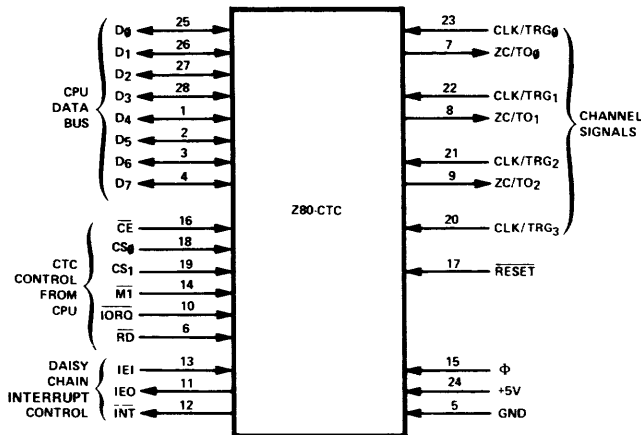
CPU DATA BUS

D0 25
D1 26
D2 27
D3 28
D4 1
D5 2
D6 3
D7 4

CTC CONTROL FROM CPU

$\overline{CE}$ 16
CS0 18
CS1 19
$\overline{M1}$ 14
$\overline{IORQ}$ 10
$\overline{RD}$ 6

DAISY CHAIN INTERRUPT CONTROL

IEI 13
IEO 11
$\overline{INT}$ 12

Z80-CTC

23 CLK/TRG0
7 ZC/TO0
22 CLK/TRG1
8 ZC/TO1
21 CLK/TRG2
9 ZC/TO2
20 CLK/TRG3

CHANNEL SIGNALS

17 $\overline{RESET}$

15 Φ
24 +5V
5 GND